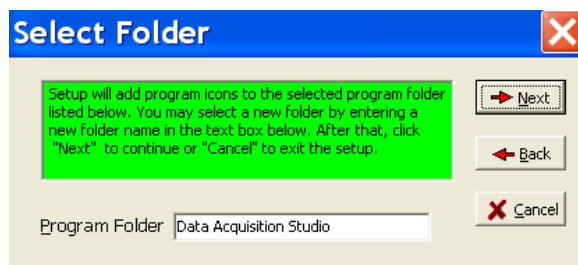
Select Folder

Setup will add program icons to the selected program folder listed below. You may select a new folder by entering a new folder name in the text box below. After that, click "Next" to continue or "Cancel" to exit the setup.

Next

Back

Cancel

Program Folder Data Acquisition Studio